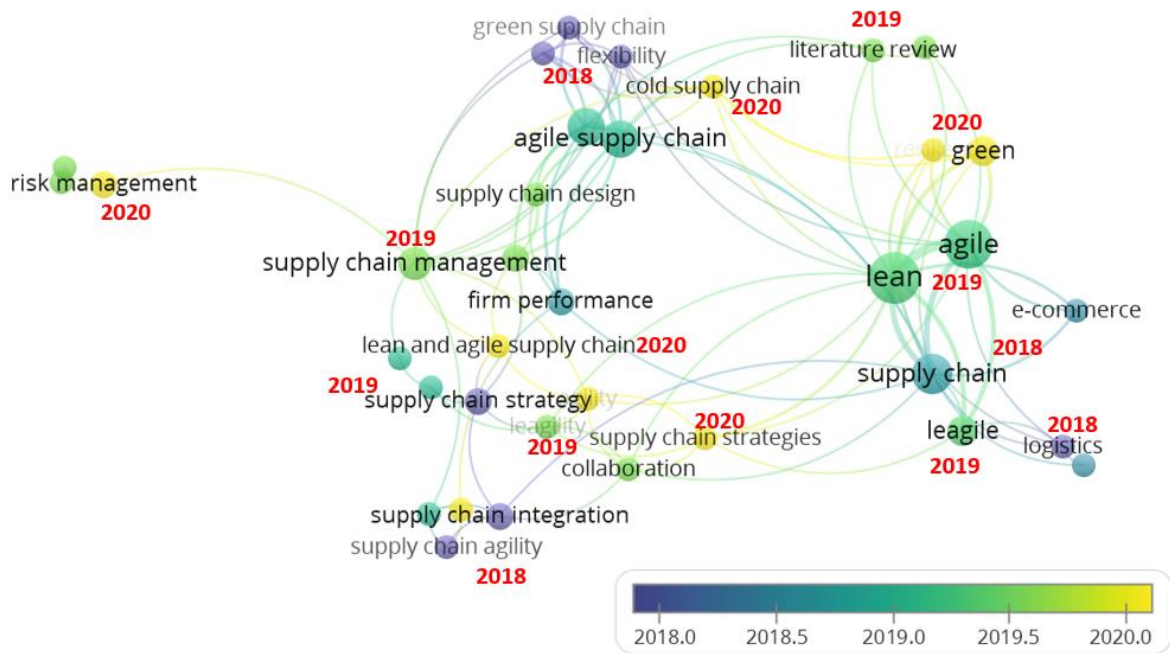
green supply chain
flexibility
2018
2019
literature review
cold supply chain
2020
agile supply chain
2020
resili
green
risk management
2020
supply chain design
2019
supply chain management
agile
lean
2019
firm performance
e-commerce
lean and agile supply chain
2020
2018
2019
supply chain
supply chain strategy
ility
leagility
2020
supply chain strategies
2019
leagile
2018
logistics
collaboration
2019
supply chain integration
supply chain agility
2018
2018.0
2018.5
2019.0
2019.5
2020.0